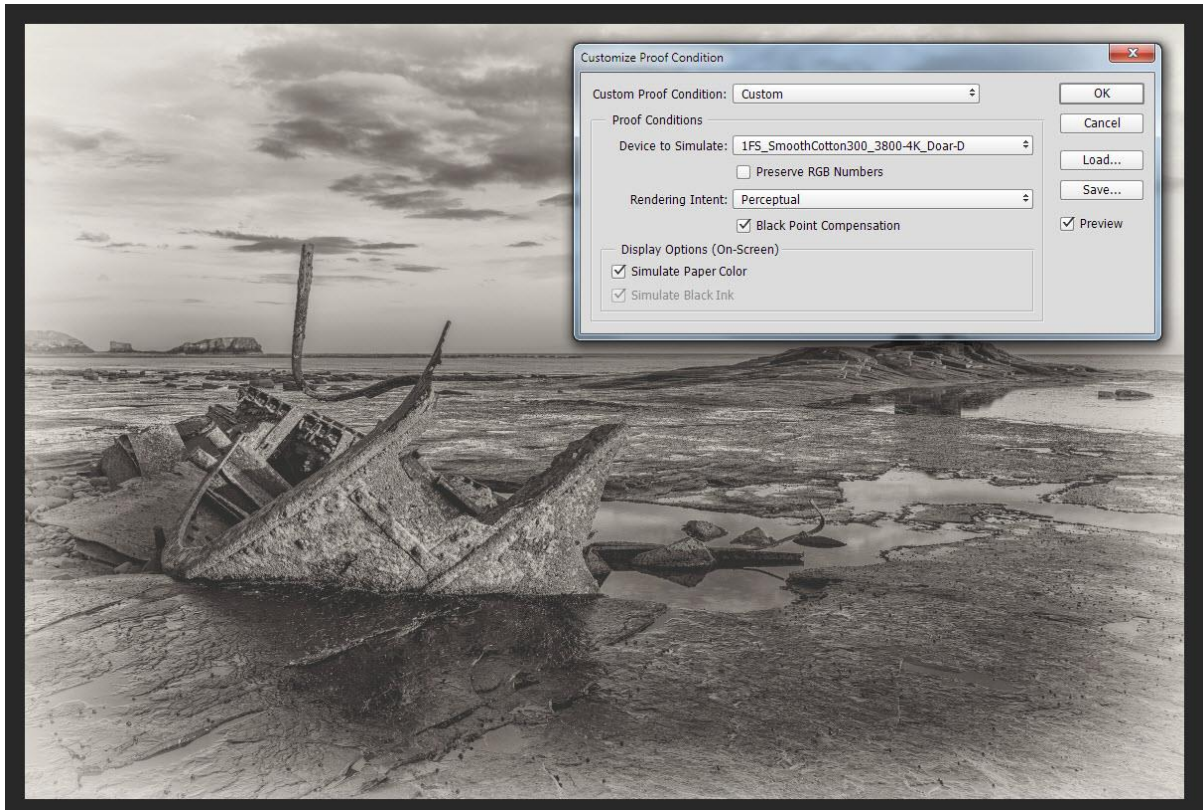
Customize Proof Condition

Custom Proof Condition: Custom

Proof Conditions

Device to Simulate: 1FS_SmoothCotton300_3800-4K_Doar-D

Preserve RGB Numbers

Rendering Intent: Perceptual

Black Point Compensation

Display Options (On-Screen)

Simulate Paper Color

Simulate Black Ink

OK

Cancel

Load...

Save...

Preview